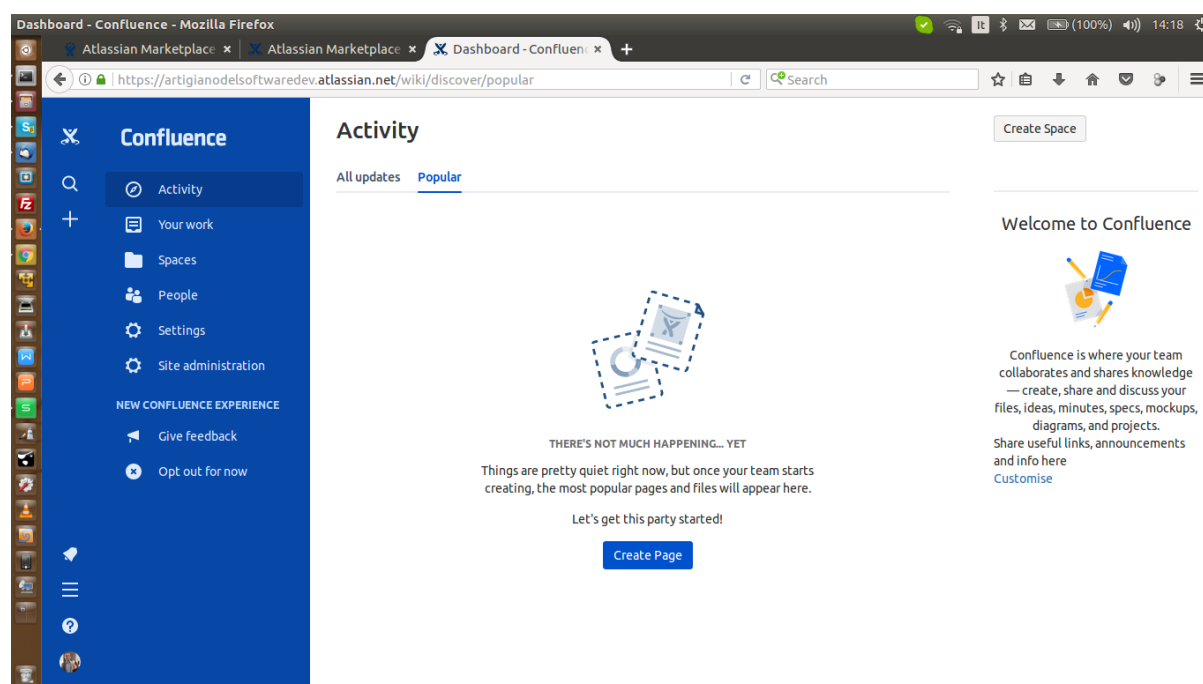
Dashboard - Confluence - Mozilla Firefox

It (100%) 14:18

Atlassian Marketplace ×
Atlassian Marketplace ×
Dashboard - Confluen ×
+

https://artigianodelsoftwaredev.atlassian.net/wiki/discover/popular

Search

Confluence

Activity
Your work
Spaces
People
Settings
Site administration

NEW CONFLUENCE EXPERIENCE
Give feedback
Opt out for now

Activity

All updates
Popular

THERE'S NOT MUCH HAPPENING... YET

Things are pretty quiet right now, but once your team starts creating, the most popular pages and files will appear here.

Let's get this party started!

Create Page

Create Space

Welcome to Confluence

Confluence is where your team collaborates and shares knowledge — create, share and discuss your files, ideas, minutes, specs, mockups, diagrams, and projects.
Share useful links, announcements and info here
Customise